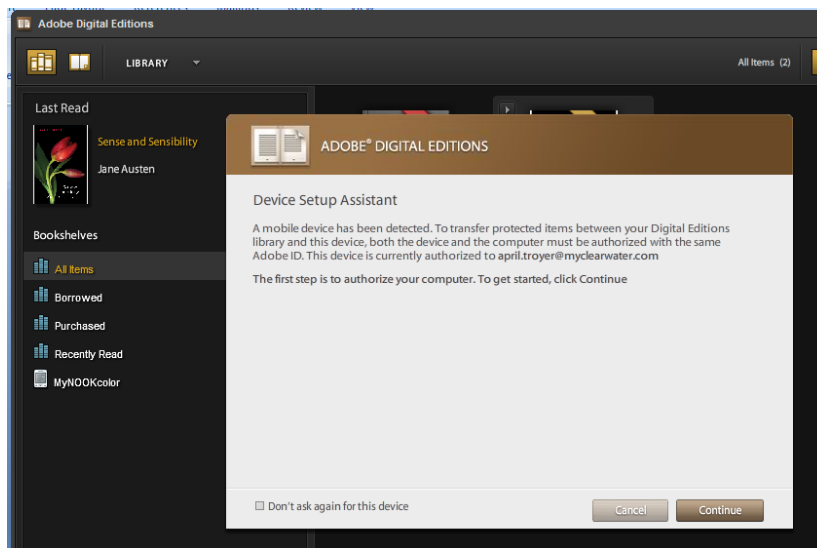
Adobe Digital Editions

LIBRARY

All Items (2)

Last Read

Sense and Sensibility

Jane Austen

Bookshelves

All Items

Borrowed

Purchased

Recently Read

MyNOOKcolor

ADOBE® DIGITAL EDITIONS

Device Setup Assistant

A mobile device has been detected. To transfer protected items between your Digital Editions library and this device, both the device and the computer must be authorized with the same Adobe ID. This device is currently authorized to april.troyer@myclearwater.com

The first step is to authorize your computer. To get started, click Continue

Don't ask again for this device

Cancel

Continue